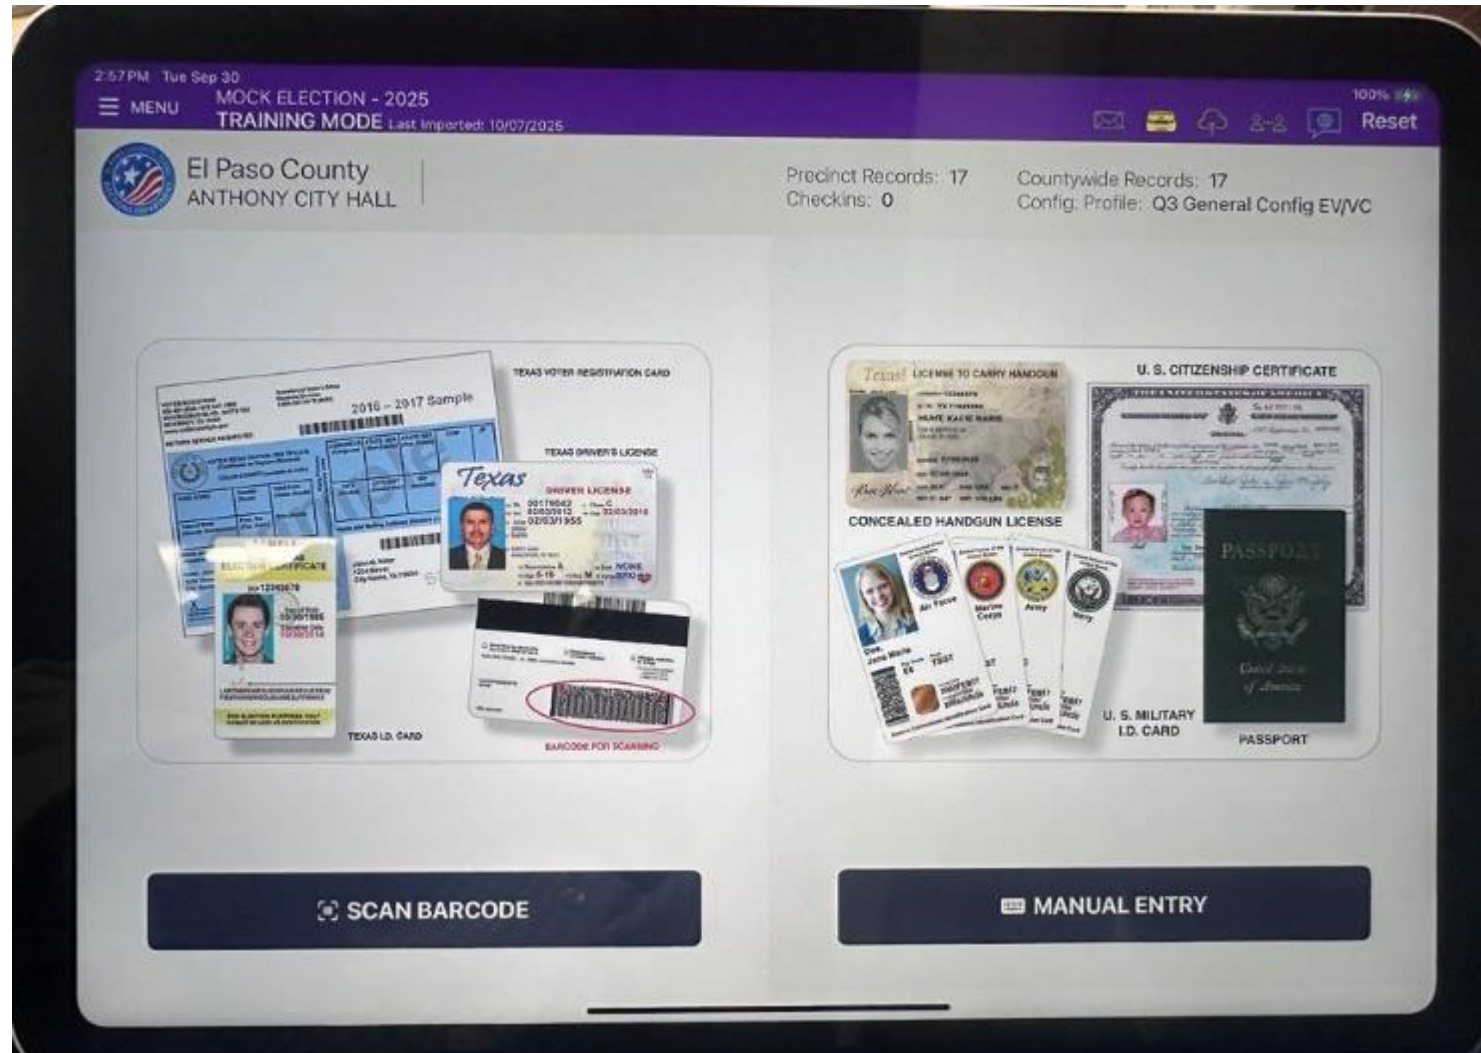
2:57PM Tue Sep 30

MENU

MOCK ELECTION - 2025
TRAINING MODE Last Imported: 10/07/2025

100%

Reset

El Paso County
ANTHONY CITY HALL

Precinct Records: 17
Checkins: 0

Countywide Records: 17
Config. Profile: Q3 General Config EV/VC

TEXAS VOTER REGISTRATION CARD

2016 – 2017 Sample

TEXAS DRIVER'S LICENSE

Texas

DRIVER LICENSE

ELECTION CERTIFICATE

TEXAS I.D. CARD

BARCODE FOR SCANNING

Texas LICENSE TO CARRY HANDGUN

CONCEALED HANDGUN LICENSE

U. S. CITIZENSHIP CERTIFICATE

Air Force

Marine Corps

Army

Navy

PASSPORT

United States of America

U. S. MILITARY I.D. CARD

PASSPORT

SCAN BARCODE

MANUAL ENTRY